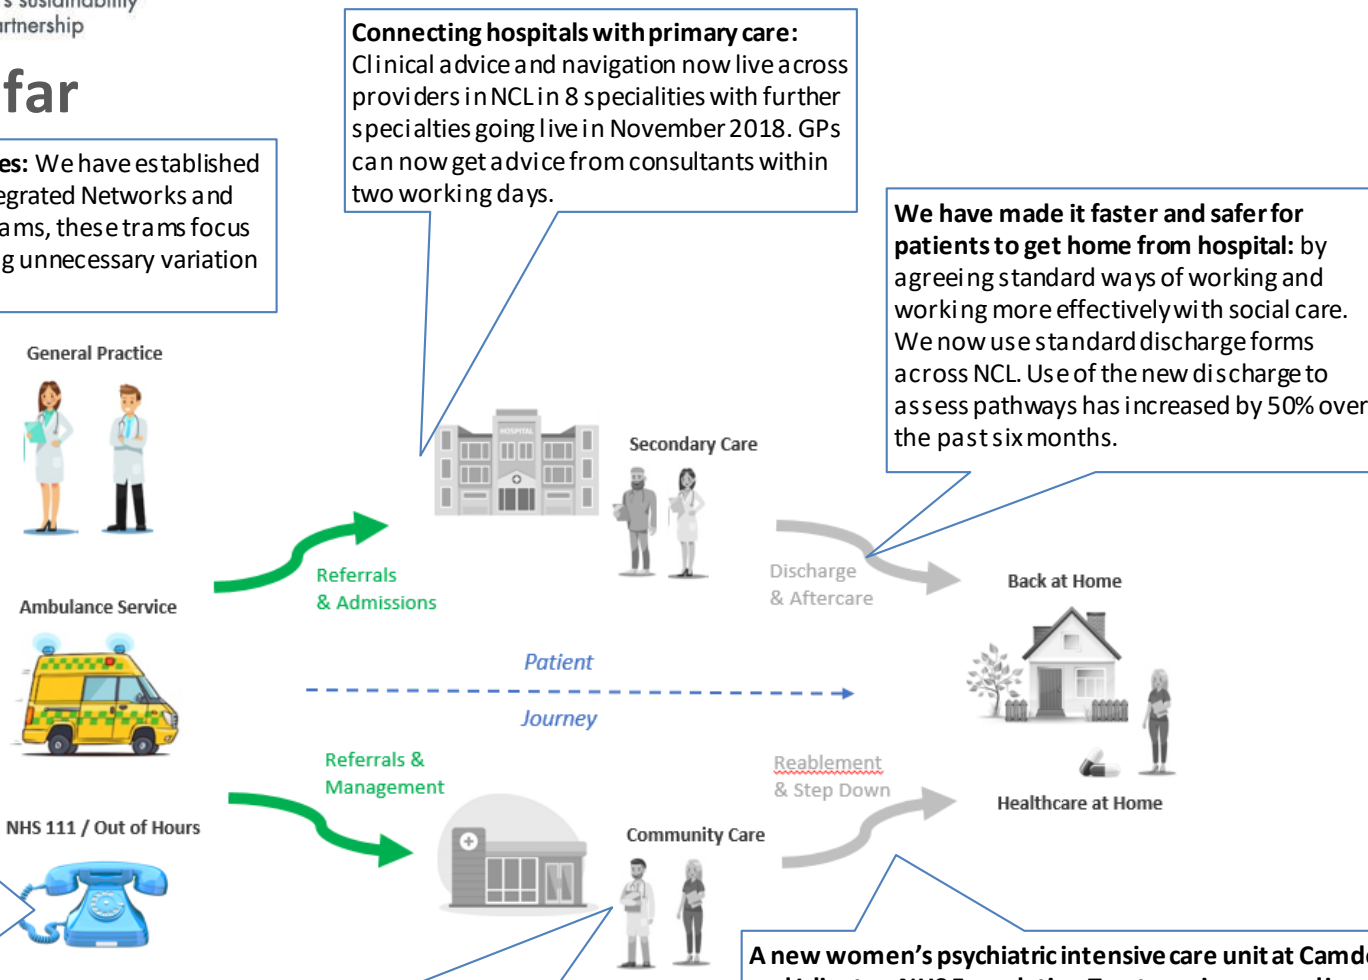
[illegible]s sustainability
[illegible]rtnership

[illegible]far

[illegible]es: We have established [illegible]egrated Networks and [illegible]ams, these trams focus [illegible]g unnecessary variation

**Connecting hospitals with primary care:** Clinical advice and navigation now live across providers in NCL in 8 specialities with further specialties going live in November 2018. GPs can now get advice from consultants within two working days.

**We have made it faster and safer for patients to get home from hospital:** by agreeing standard ways of working and working more effectively with social care. We now use standard discharge forms across NCL. Use of the new discharge to assess pathways has increased by 50% over the past six months.

General Practice

Secondary Care

HOSPITAL

Referrals & Admissions

Discharge & Aftercare

Back at Home

Ambulance Service

Patient

Journey

Referrals & Management

Reablement & Step Down

Healthcare at Home

NHS 111 / Out of Hours

Community Care

**A new women's psychiatric intensive care unit at Camd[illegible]**
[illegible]